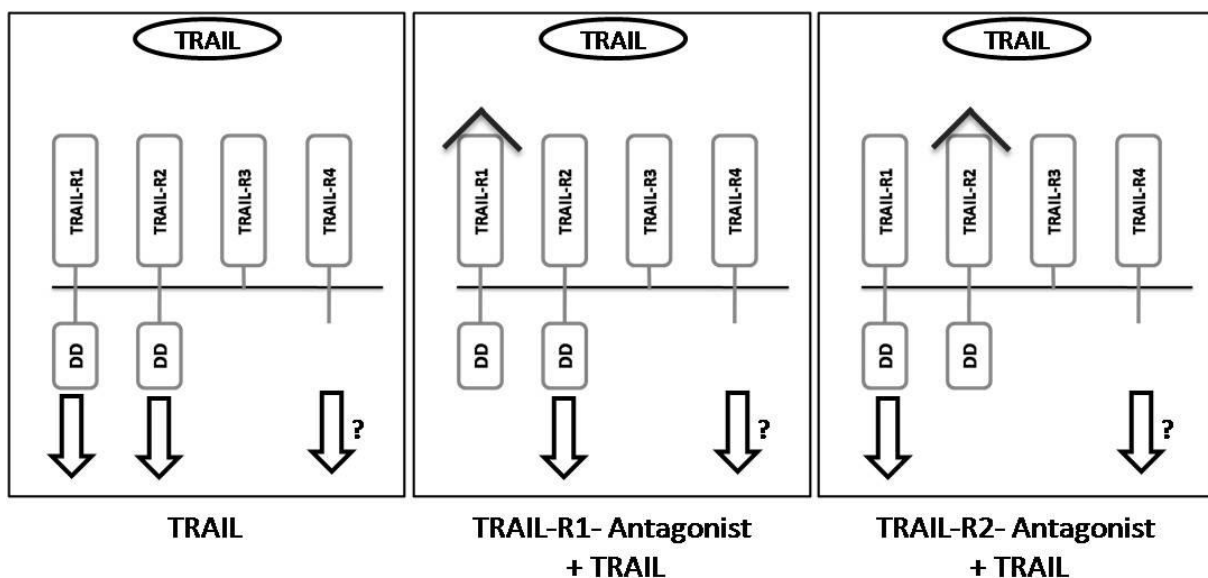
TRAIL

TRAIL-R1
TRAIL-R2
TRAIL-R3
TRAIL-R4

DD
DD

?

TRAIL

TRAIL

TRAIL-R1
TRAIL-R2
TRAIL-R3
TRAIL-R4

DD
DD

?

TRAIL-R1- Antagonist + TRAIL

TRAIL

TRAIL-R1
TRAIL-R2
TRAIL-R3
TRAIL-R4

DD
DD

?

TRAIL-R2- Antagonist + TRAIL